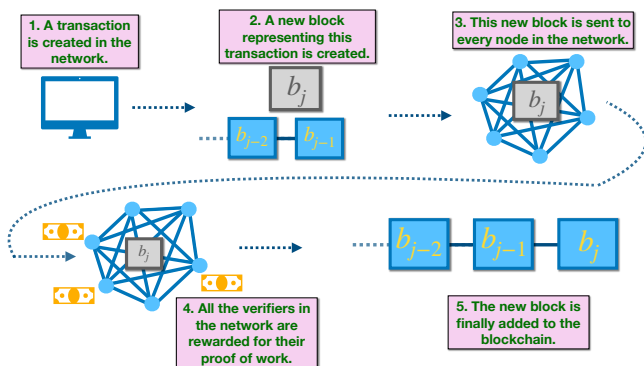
1. A transaction is created in the network.

2. A new block representing this transaction is created.

$b_j$

$b_{j-2}$ $b_{j-1}$

3. This new block is sent to every node in the network.

$b_j$

$b_j$

4. All the verifiers in the network are rewarded for their proof of work.

$b_{j-2}$ $b_{j-1}$ $b_j$

5. The new block is finally added to the blockchain.